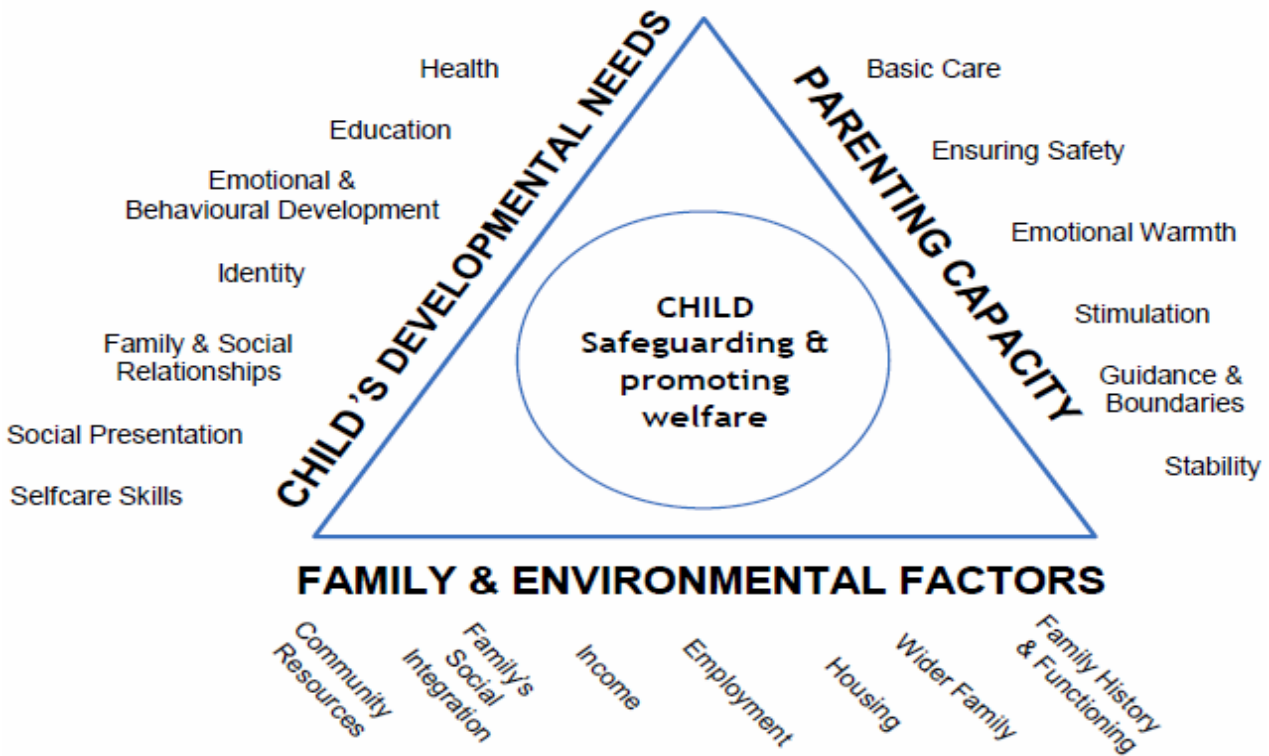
CHILD'S DEVELOPMENTAL NEEDS

Health

Education

Emotional & Behavioural Development

Identity

Family & Social Relationships

Social Presentation

Selfcare Skills

PARENTING CAPACITY

Basic Care

Ensuring Safety

Emotional Warmth

Stimulation

Guidance & Boundaries

Stability

CHILD Safeguarding & promoting welfare

FAMILY & ENVIRONMENTAL FACTORS

Community Resources

Family's Social Integration

Income

Employment

Housing

Wider Family

Family History & Functioning